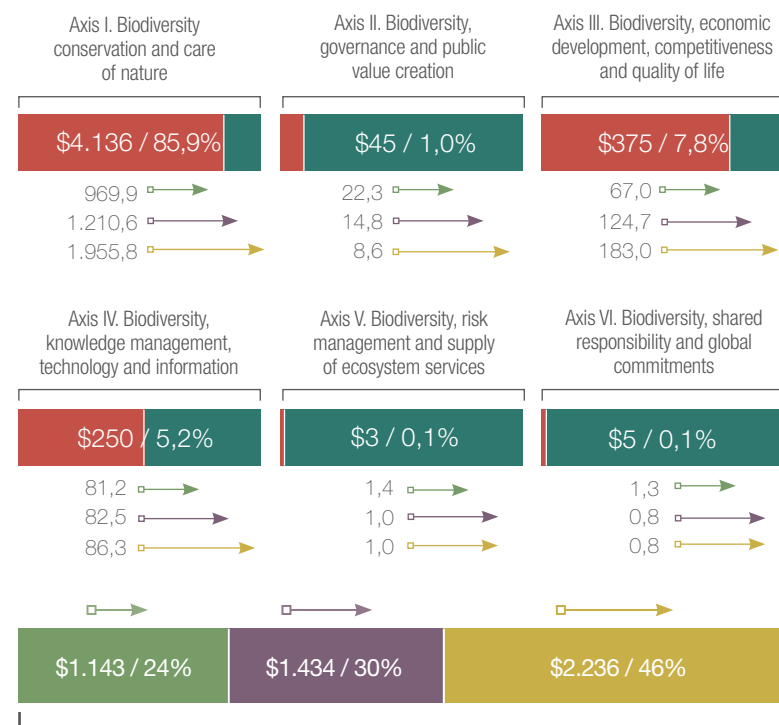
Axis I. Biodiversity conservation and care of nature

$4.136 / 85,9%

969,9
1.210,6
1.955,8

Axis II. Biodiversity, governance and public value creation

$45 / 1,0%

22,3
14,8
8,6

Axis III. Biodiversity, economic development, competitiveness and quality of life

$375 / 7,8%

67,0
124,7
183,0

Axis IV. Biodiversity, knowledge management, technology and information

$250 / 5,2%

81,2
82,5
86,3

Axis V. Biodiversity, risk management and supply of ecosystem services

$3 / 0,1%

1,4
1,0
1,0

Axis VI. Biodiversity, shared responsibility and global commitments

$5 / 0,1%

1,3
0,8
0,8

$1.143 / 24%

$1.434 / 30%

$2.236 / 46%